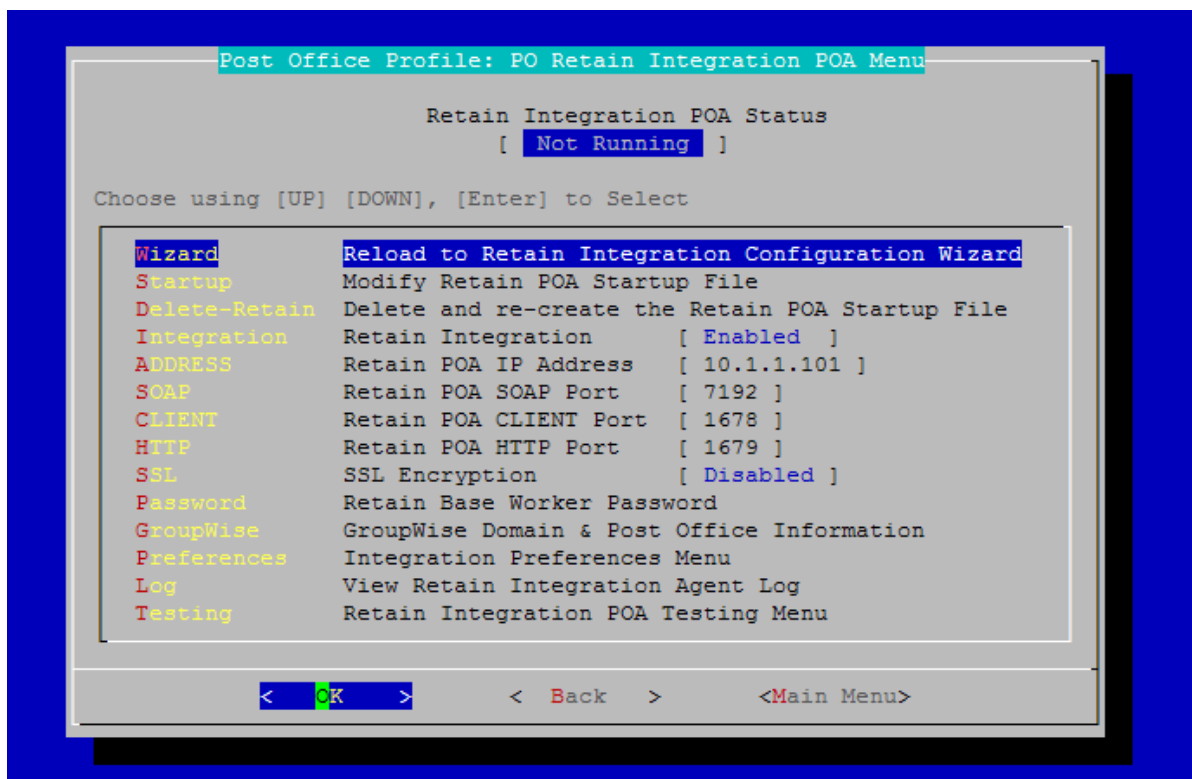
Post Office Profile: PO Retain Integration POA Menu

Retain Integration POA Status
[ Not Running ]

Choose using [UP] [DOWN], [Enter] to Select

| | |
|---|---|
| Wizard | Reload to Retain Integration Configuration Wizard |
| Startup | Modify Retain POA Startup File |
| Delete-Retain | Delete and re-create the Retain POA Startup File |
| Integration | Retain Integration [ Enabled ] |
| ADDRESS | Retain POA IP Address [ 10.1.1.101 ] |
| SOAP | Retain POA SOAP Port [ 7192 ] |
| CLIENT | Retain POA CLIENT Port [ 1678 ] |
| HTTP | Retain POA HTTP Port [ 1679 ] |
| SSL | SSL Encryption [ Disabled ] |
| Password | Retain Base Worker Password |
| GroupWise | GroupWise Domain & Post Office Information |
| Preferences | Integration Preferences Menu |
| Log | View Retain Integration Agent Log |
| Testing | Retain Integration POA Testing Menu |

< OK > < Back > <Main Menu>